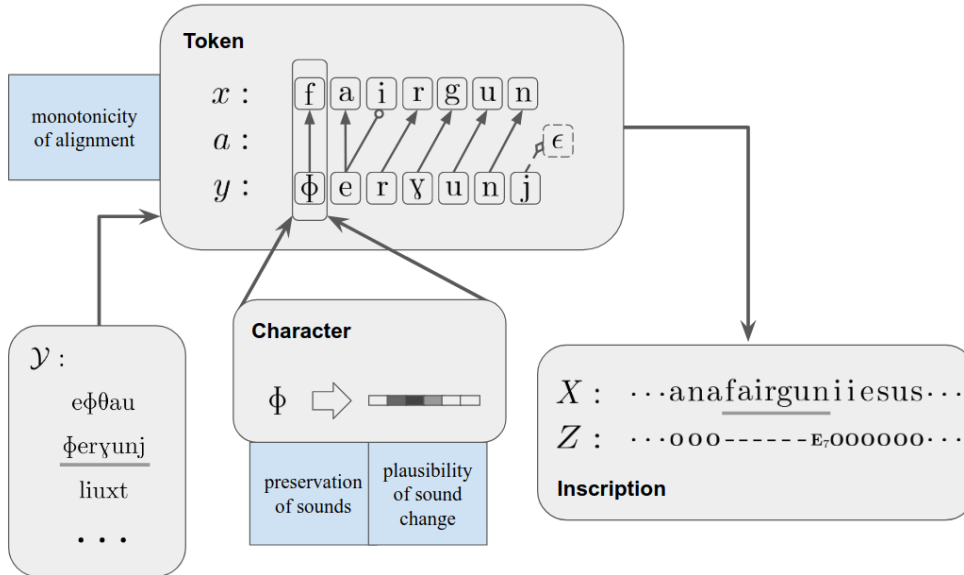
Token

$x$ : f a i r g u n

$a$ :

$y$ : ɸ e r ɣ u n j

$\epsilon$

monotonicity of alignment

$\mathcal{Y}$ :

eɸθau

ɸerɣunj

liuxt

. . .

Character

ɸ

preservation of sounds

plausibility of sound change

$X$ : · · · anafairguniiesus · · ·

$Z$ : · · · ooo - - - - - - $E_7$oooooo · · ·

Inscription